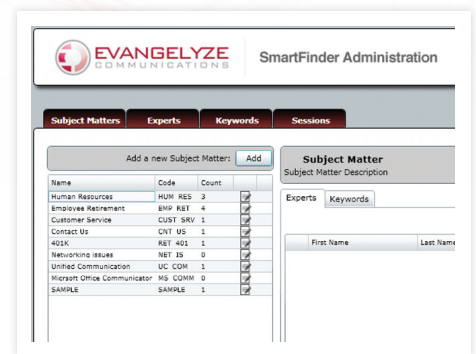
EVANGELYZE
COMMUNICATIONS

SmartFinder Administration

Subject Matters | Experts | Keywords | Sessions

Add a new Subject Matter: Add

| Name | Code | Count |
|---|---|---|
| Human Resources | HUM RES | 3 |
| Employee Retirement | EMP RET | 4 |
| Customer Service | CUST SRV | 1 |
| Contact Us | CNT US | 1 |
| 401K | RET 401 | 1 |
| Networking issues | NET IS | 0 |
| Unified Communication | UC COM | 1 |
| Microsoft Office Communicator | MS COMM | 0 |
| SAMPLE | SAMPLE | 1 |

Subject Matter
Subject Matter Description

Experts | Keywords

First Name | Last Name